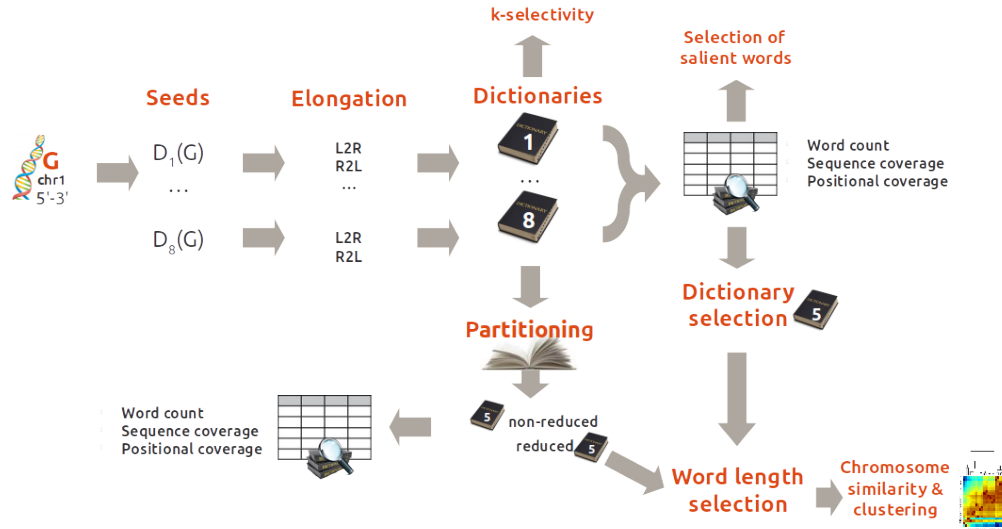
k-selectivity

Selection of salient words

Seeds

Elongation

Dictionaries

G
chr1
5'-3'

$D_1(G)$
...
$D_8(G)$

L2R
R2L
...
L2R
R2L

DICTIONARY 1
...
DICTIONARY 8

Word count
Sequence coverage
Positional coverage

Dictionary selection 5

Partitioning

5 non-reduced
reduced 5

Word count
Sequence coverage
Positional coverage

Word length selection

Chromosome similarity & clustering